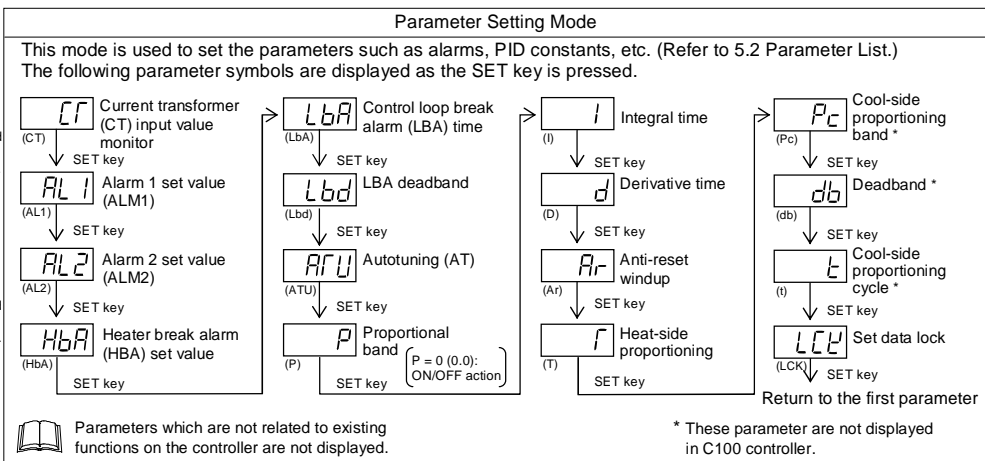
Parameter Setting Mode

This mode is used to set the parameters such as alarms, PID constants, etc. (Refer to 5.2 Parameter List.) The following parameter symbols are displayed as the SET key is pressed.

CT
(CT)
Current transformer (CT) input value monitor
SET key

AL1
(AL1)
Alarm 1 set value (ALM1)
SET key

AL2
(AL2)
Alarm 2 set value (ALM2)
SET key

HbA
(HbA)
Heater break alarm (HBA) set value
SET key

LbA
(LbA)
Control loop break alarm (LBA) time
SET key

Lbd
(Lbd)
LBA deadband
SET key

ATU
(ATU)
Autotuning (AT)
SET key

P
(P)
Proportional band
P = 0 (0.0): ON/OFF action
SET key

I
(I)
Integral time
SET key

d
(D)
Derivative time
SET key

Ar
(Ar)
Anti-reset windup
SET key

T
(T)
Heat-side proportioning
SET key

Pc
(Pc)
Cool-side proportioning band *
SET key

db
(db)
Deadband *
SET key

t
(t)
Cool-side proportioning cycle *
SET key

LCK
(LCK)
Set data lock
SET key
Return to the first parameter

Parameters which are not related to existing functions on the controller are not displayed.

* These parameter are not displayed in C100 controller.